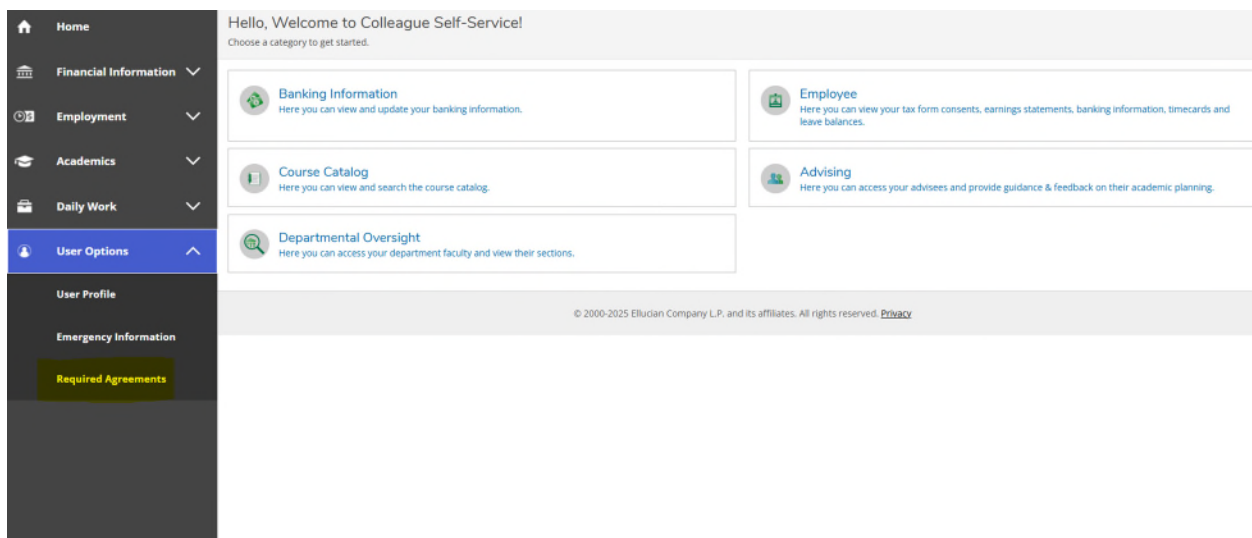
Home

Financial Information

Employment

Academics

Daily Work

User Options

User Profile

Emergency Information

Required Agreements

Hello, Welcome to Colleague Self-Service!
Choose a category to get started.

Banking Information
Here you can view and update your banking information.

Employee
Here you can view your tax form consents, earnings statements, banking information, timecards and leave balances.

Course Catalog
Here you can view and search the course catalog.

Advising
Here you can access your advisees and provide guidance & feedback on their academic planning.

Departmental Oversight
Here you can access your department faculty and view their sections.

© 2000-2025 Ellucian Company L.P. and its affiliates. All rights reserved. Privacy